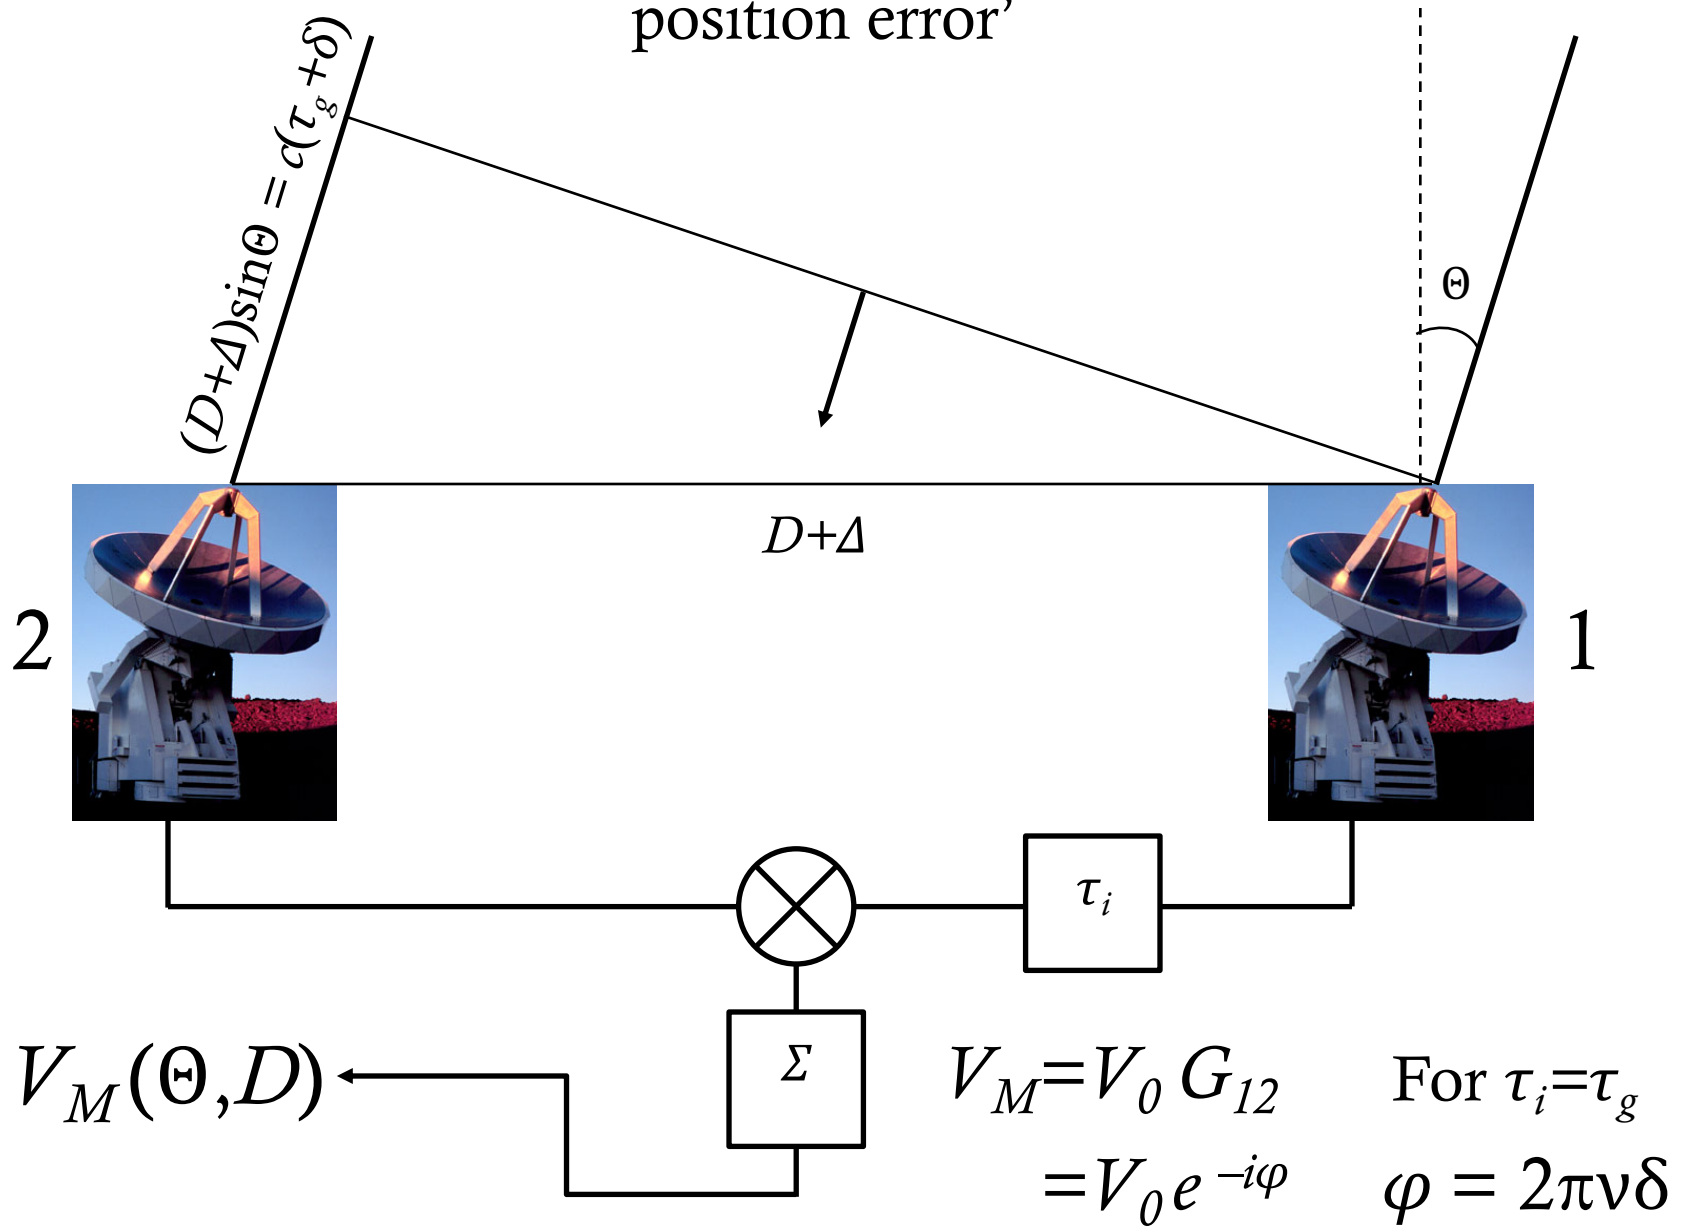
position error'

$(D+\Delta)\sin\Theta = c(\tau_g+\delta)$

$\Theta$

$D+\Delta$

2

1

$\tau_i$

$\Sigma$

$V_M(\Theta,D)$

$V_M = V_0\, G_{12}$

$= V_0 e^{-i\varphi}$

For $\tau_i = \tau_g$

$\varphi = 2\pi\nu\delta$